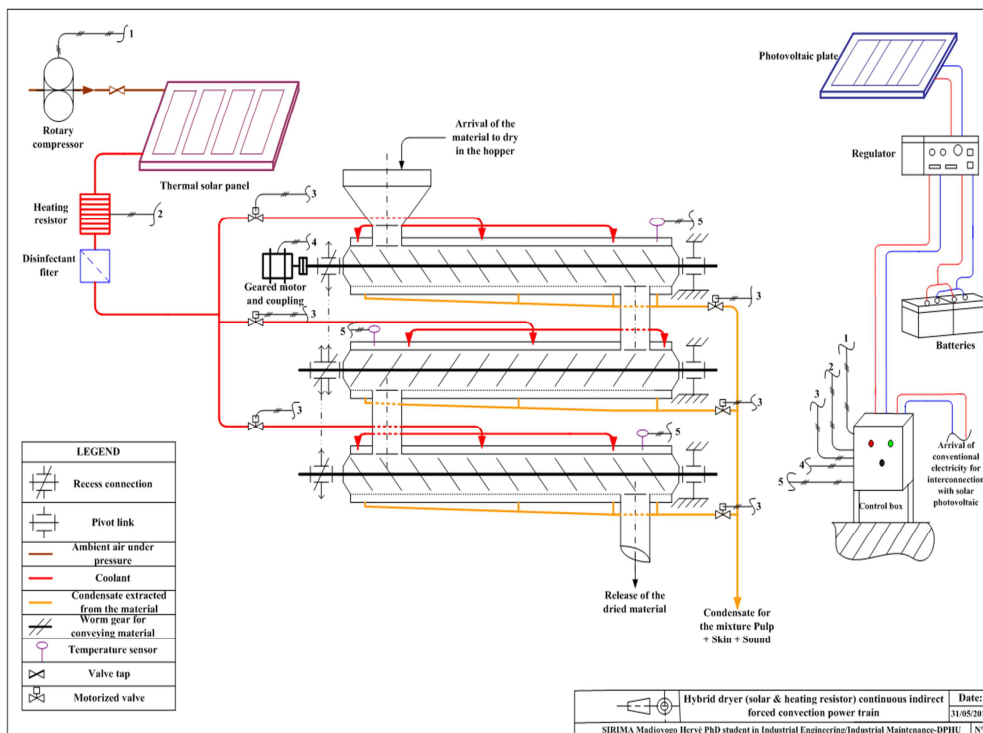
1

Rotary compressor

Thermal solar panel

Heating resistor

2

Disinfectant fiter

Arrival of the material to dry in the hopper

3

4

5

Geared motor and coupling

3

5

3

3

5

3

Release of the dried material

Condensate for the mixture Pulp + Skin + Sound

Photovoltaic plate

Regulator

Batteries

1

2

3

4

5

Arrival of conventional electricity for interconnection with solar photovoltaic

Control box

| LEGEND | |
|---|---|
| | Recess connection |
| | Pivot link |
| | Ambient air under pressure |
| | Coolant |
| | Condensate extracted from the material |
| | Worm gear for conveying material |
| | Temperature sensor |
| | Valve tap |
| | Motorized valve |

| | Hybrid dryer (solar & heating resistor) continuous indirect forced convection power train | Date: 31/05/20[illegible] |
|---|---|---|
| SIRIMA Madiovogo Hervé PhD student in Industrial Engineering/Industrial Maintenance-DPHU | | N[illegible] |